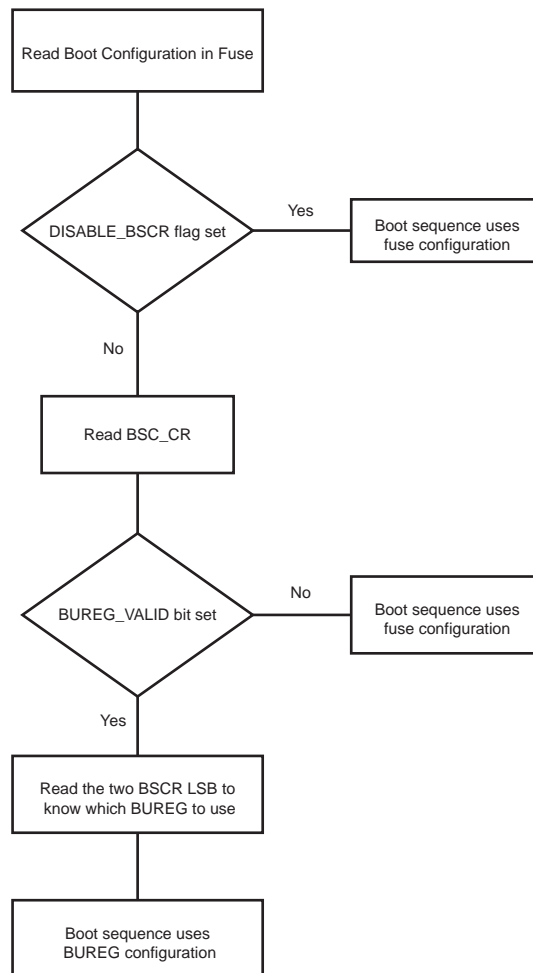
Read Boot Configuration in Fuse

DISABLE_BSCR flag set

Yes

Boot sequence uses fuse configuration

No

Read BSC_CR

BUREG_VALID bit set

No

Boot sequence uses fuse configuration

Yes

Read the two BSCR LSB to know which BUREG to use

Boot sequence uses BUREG configuration